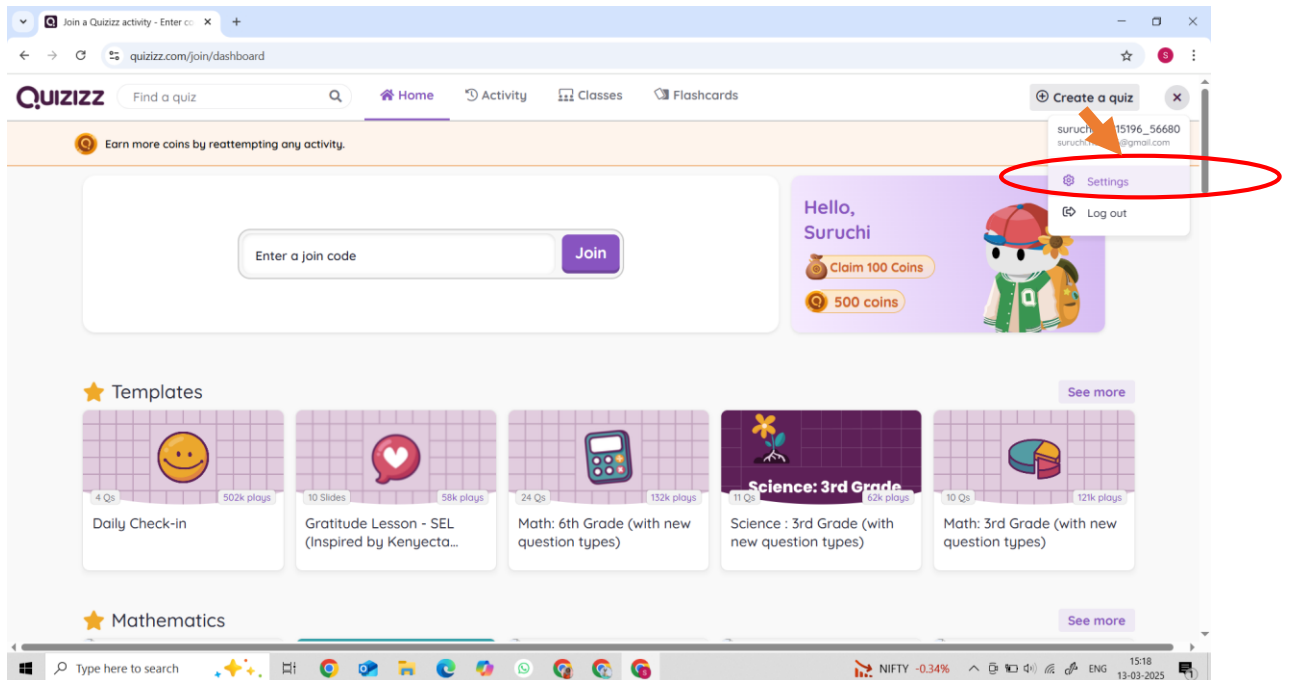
Join a Quizizz activity - Enter co ×
+
quizizz.com/join/dashboard

QUIZIZZ
Find a quiz
Home
Activity
Classes
Flashcards
Create a quiz

suruch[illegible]15196_56680
suruchi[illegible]@gmail.com
Settings
Log out

Earn more coins by reattempting any activity.

Enter a join code
Join

Hello, Suruchi
Claim 100 Coins
500 coins

Templates
See more

4 Qs
502k plays
Daily Check-in

10 Slides
58k plays
Gratitude Lesson - SEL (Inspired by Kenyecta...

24 Qs
132k plays
Math: 6th Grade (with new question types)

Science: 3rd Grade
11 Qs
62k plays
Science : 3rd Grade (with new question types)

10 Qs
121k plays
Math: 3rd Grade (with new question types)

Mathematics
See more

Type here to search
NIFTY -0.34%
ENG
15:18
13-03-2025